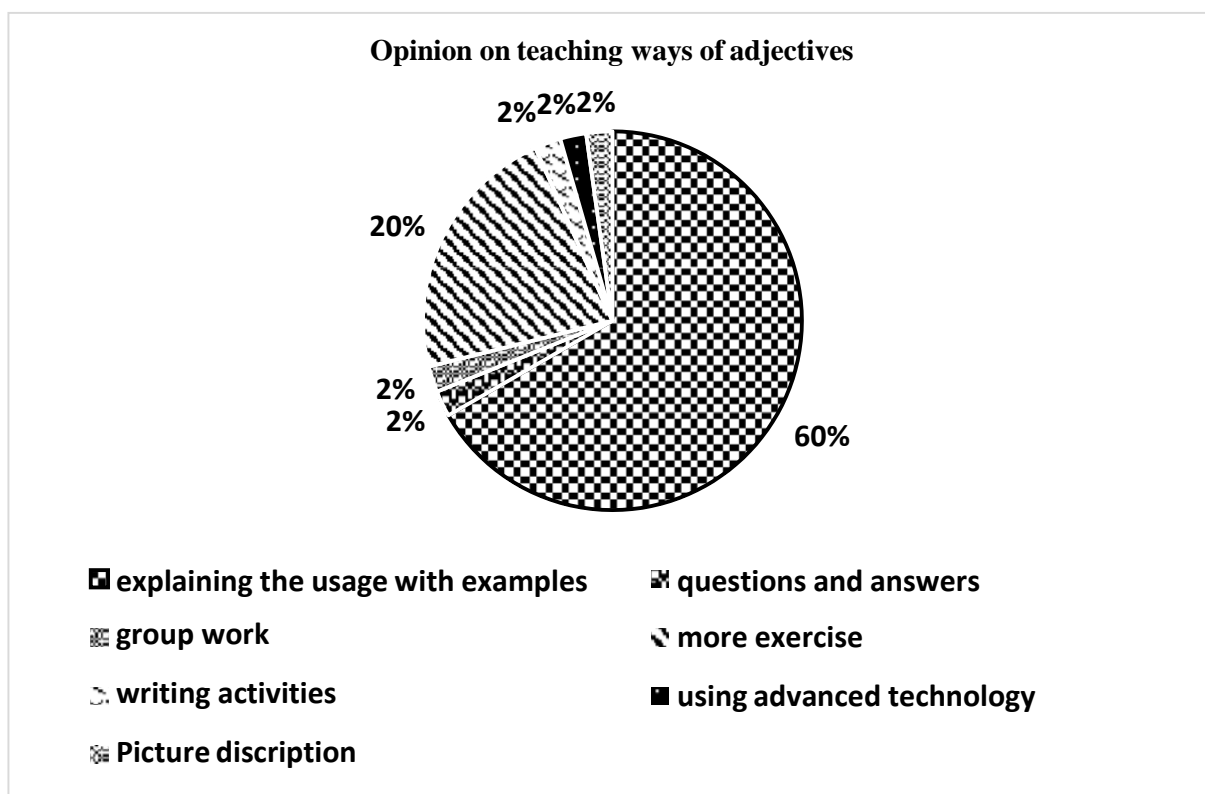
Opinion on teaching ways of adjectives

2%2%2%

20%

2%
2%

60%

explaining the usage with examples
questions and answers
group work
more exercise
writing activities
using advanced technology
Picture discription